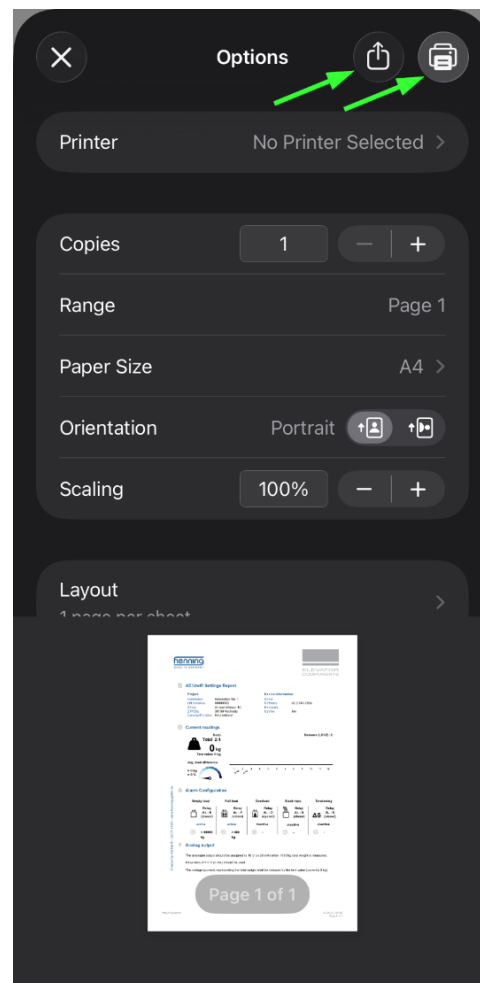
Options

Printer No Printer Selected

Copies 1

Range Page 1

Paper Size A4

Orientation Portrait

Scaling 100%

Layout
1 page per sheet

henning

ELEVATION COMPONENTS

AE Unit Settings Report

Current readings

Total: 2 t

0 kg

Alarm Configuration

Analog output

Page 1 of 1